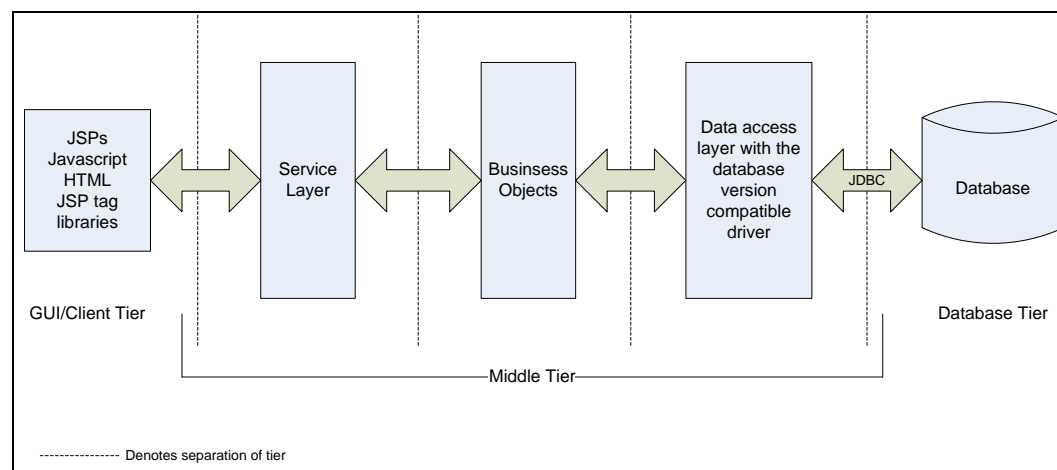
JSPs
Javascript
HTML
JSP tag
libraries

Service
Layer

Businsess
Objects

Data access
layer with the
database
version
compatible
driver

JDBC

Database

GUI/Client Tier

Database Tier

Middle Tier

---------------- Denotes separation of tier